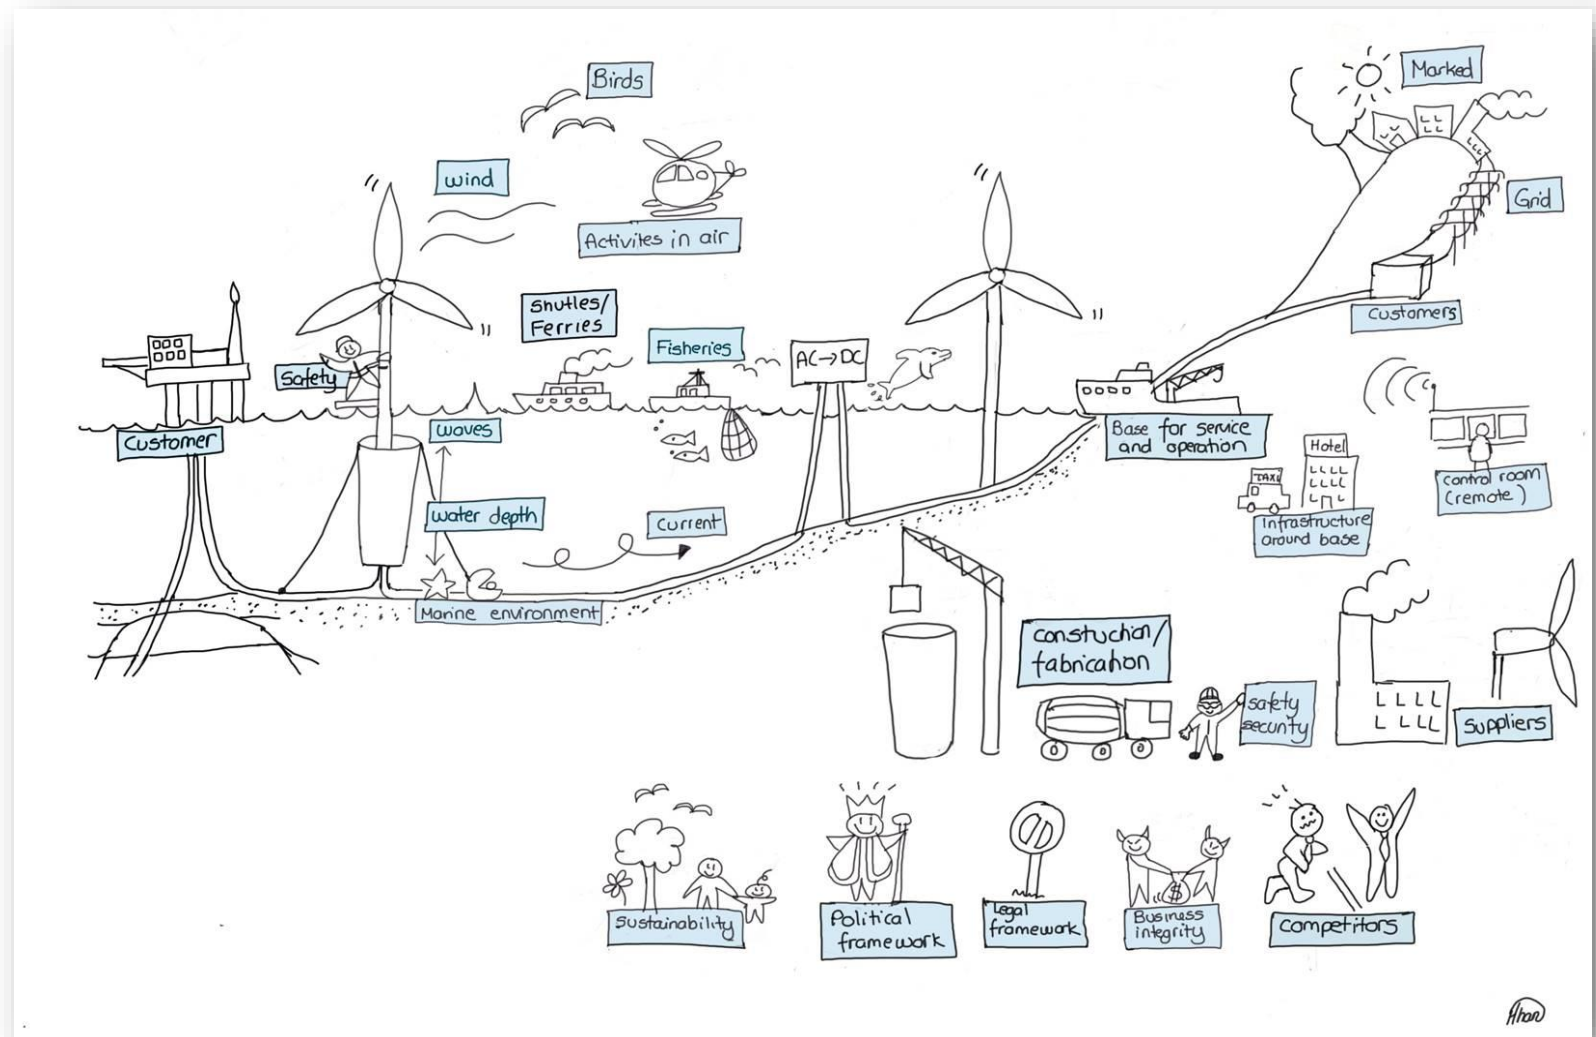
Birds

wind

Activites in air

Marked

Grid

Customers

Snutles/ Ferries

Fisheries

AC→DC

Safety

Customer

Waves

water depth

Current

Marine environment

Base for service and operation

Hotel

TAXI

Infrastructure around base

control room (remote)

constuchon/ fabricahon

safety secunty

Suppliers

Sustainability

Political framework

Legal framework

Business integrity

Competitors

Ahan